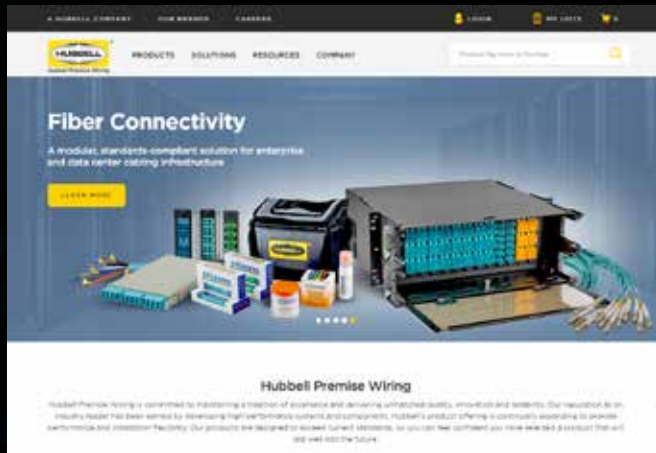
A HUBBELL COMPANY OUR BRANDS CAREERS LOGIN MY LISTS

HUBBELL Hubbell Premise Wiring

PRODUCTS SOLUTIONS RESOURCES COMPANY

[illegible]

Fiber Connectivity

A modular, standards-compliant solution for enterprise and data center cabling infrastructure

LEARN MORE

Hubbell Premise Wiring

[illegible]